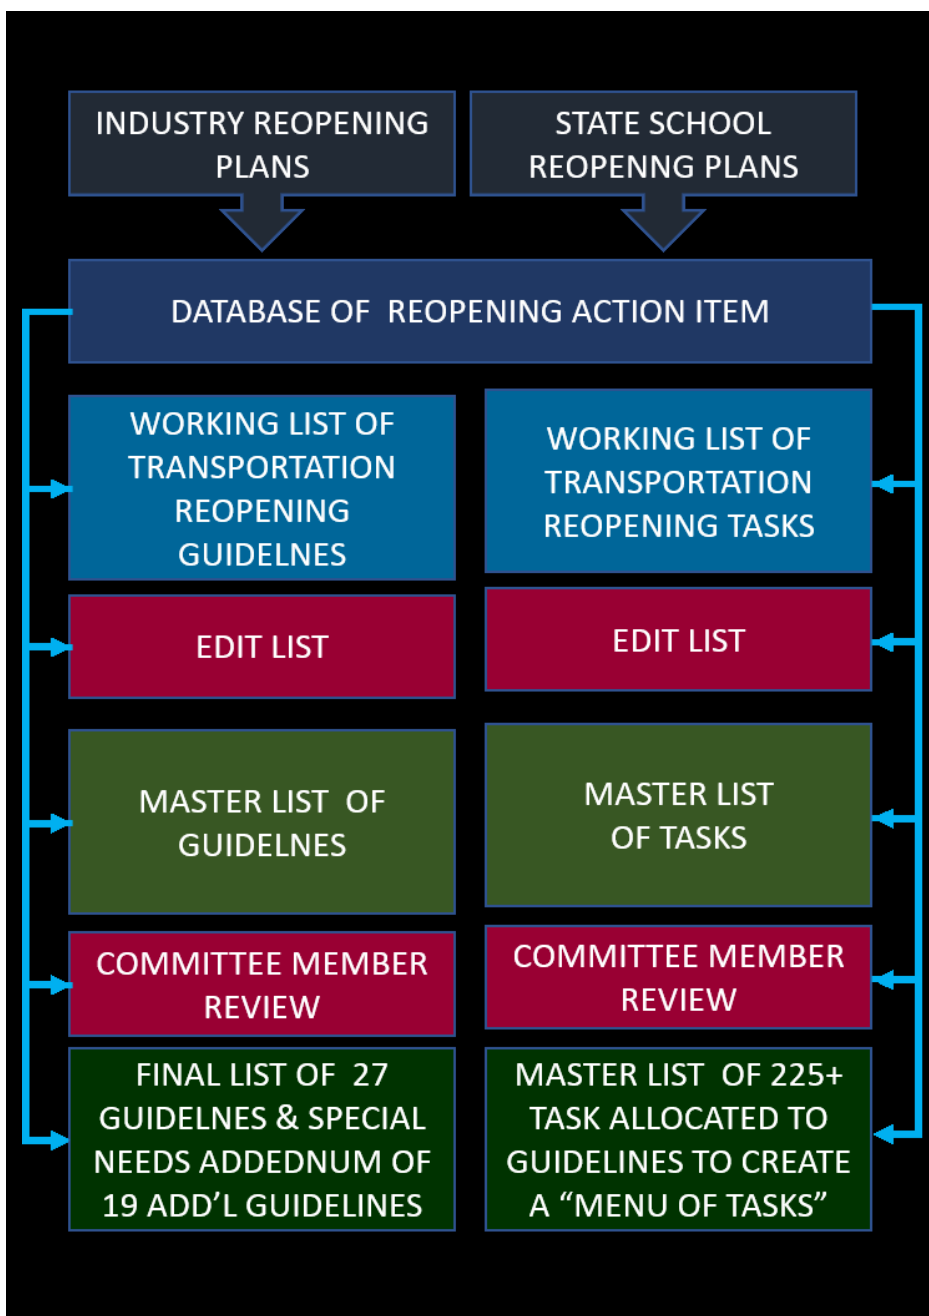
INDUSTRY REOPENING PLANS

STATE SCHOOL REOPENNG PLANS

DATABASE OF REOPENING ACTION ITEM

WORKING LIST OF TRANSPORTATION REOPENING GUIDELNES

WORKING LIST OF TRANSPORTATION REOPENING TASKS

EDIT LIST

EDIT LIST

MASTER LIST OF GUIDELNES

MASTER LIST OF TASKS

COMMITTEE MEMBER REVIEW

COMMITTEE MEMBER REVIEW

FINAL LIST OF 27 GUIDELNES & SPECIAL NEEDS ADDEDNUM OF 19 ADD'L GUIDELINES

MASTER LIST OF 225+ TASK ALLOCATED TO GUIDELINES TO CREATE A "MENU OF TASKS"